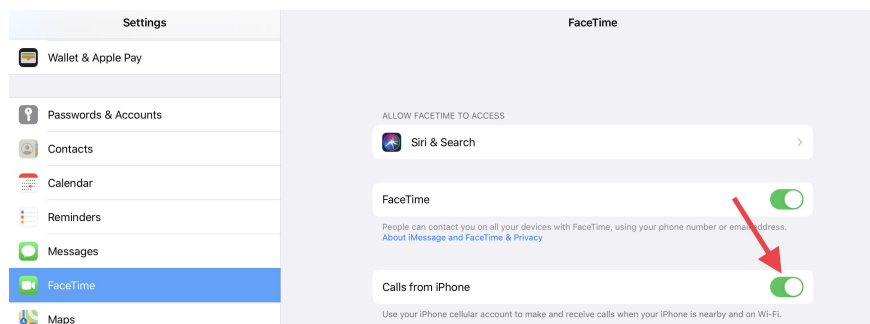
Settings

Wallet & Apple Pay

Passwords & Accounts

Contacts

Calendar

Reminders

Messages

FaceTime

Maps

FaceTime

ALLOW FACETIME TO ACCESS

Siri & Search

FaceTime

People can contact you on all your devices with FaceTime, using your phone number or email address. About iMessage and FaceTime & Privacy

Calls from iPhone

Use your iPhone cellular account to make and receive calls when your iPhone is nearby and on Wi-Fi.